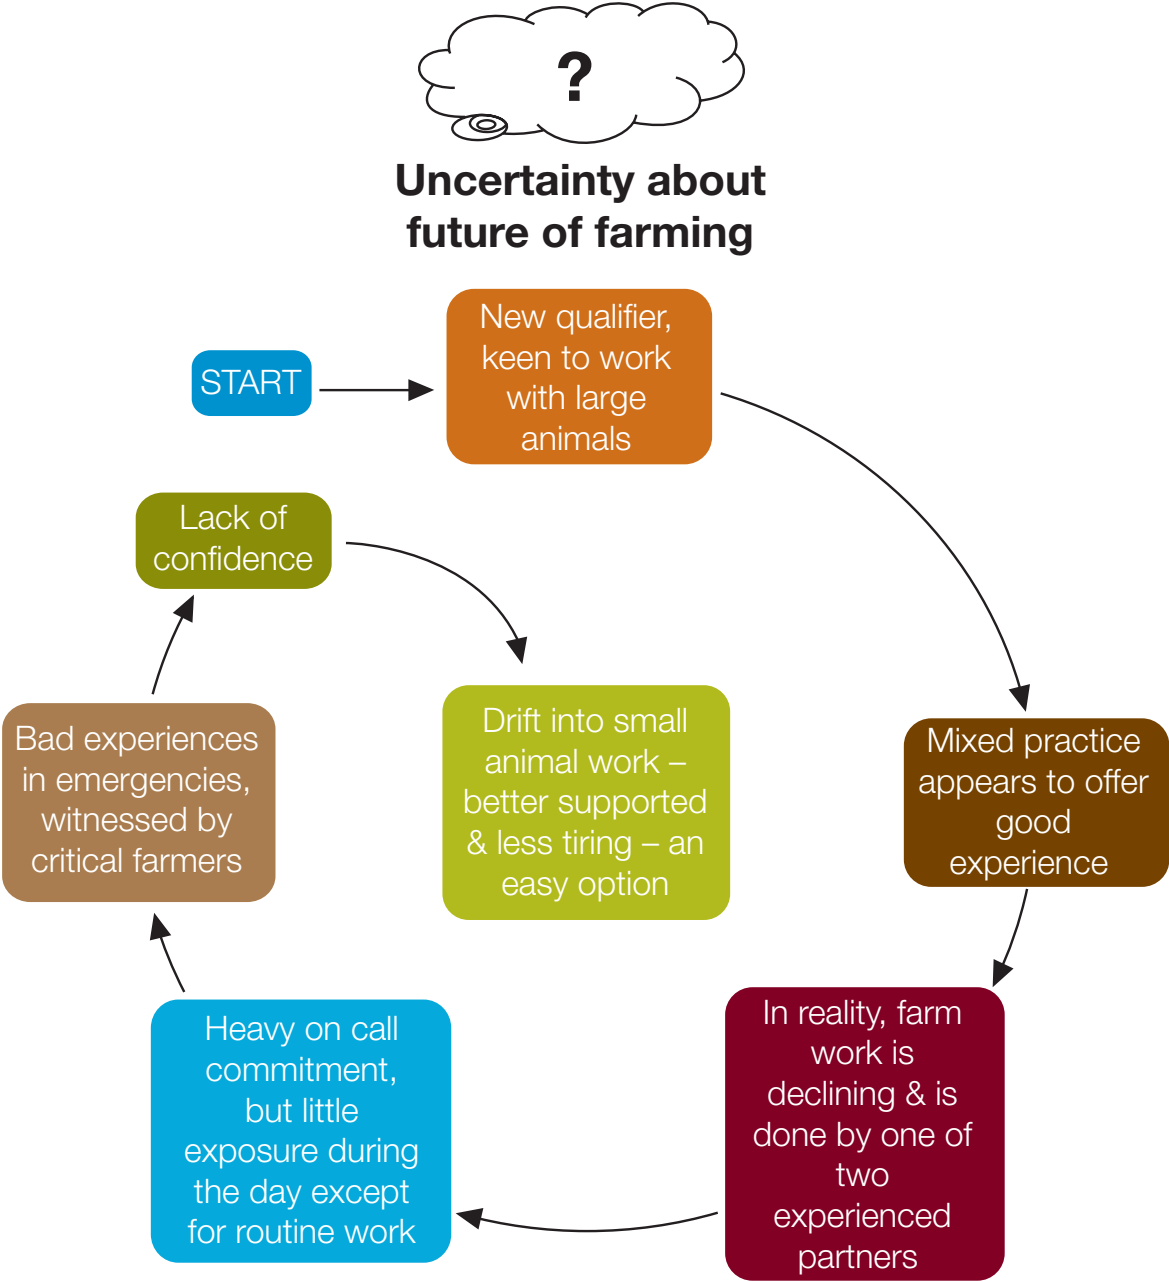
?

Uncertainty about future of farming

START

New qualifier, keen to work with large animals

Mixed practice appears to offer good experience

In reality, farm work is declining & is done by one of two experienced partners

Heavy on call commitment, but little exposure during the day except for routine work

Bad experiences in emergencies, witnessed by critical farmers

Lack of confidence

Drift into small animal work – better supported & less tiring – an easy option